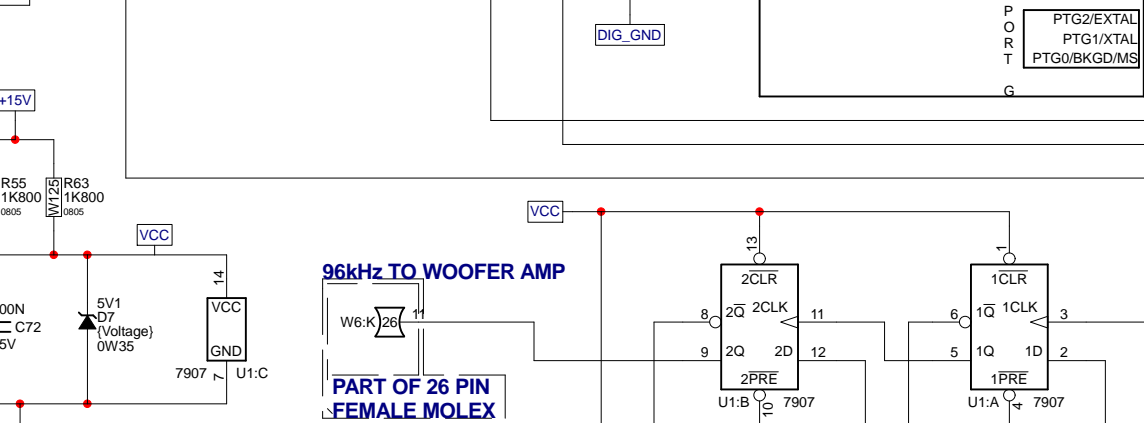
DIG_GND

P O R T G

PTG2/EXTAL
PTG1/XTAL
PTG0/BKGD/MS

+15V

R55 1K800 0805
W125
R63 1K800 0805

VCC

VCC

00N
C72
5V

5V1
D7
{Voltage}
0W35

14
VCC
GND
7907 7 U1:C

96kHz TO WOOFER AMP

W6:K 26 11

PART OF 26 PIN FEMALE MOLEX

13
$2\overline{CLR}$
8 $2\overline{Q}$ 2CLK 11
9 2Q 2D 12
$2\overline{PRE}$
U1:B 10 7907

1
$1\overline{CLR}$
6 $1\overline{Q}$ 1CLK 3
5 1Q 1D 2
$1\overline{PRE}$
U1:A 4 7907